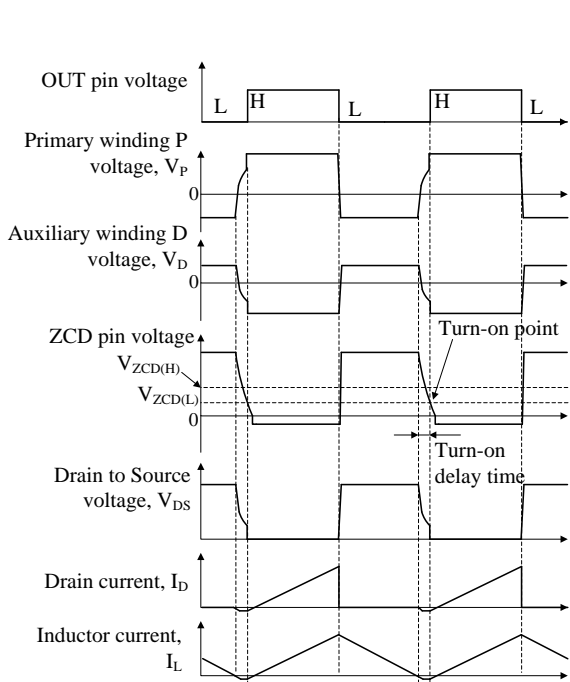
OUT pin voltage

L H L H L

Primary winding P voltage, $V_P$

0

Auxiliary winding D voltage, $V_D$

0

ZCD pin voltage

$V_{ZCD(H)}$

$V_{ZCD(L)}$

0

Turn-on point

Turn-on delay time

Drain to Source voltage, $V_{DS}$

Drain current, $I_D$

Inductor current, $I_L$